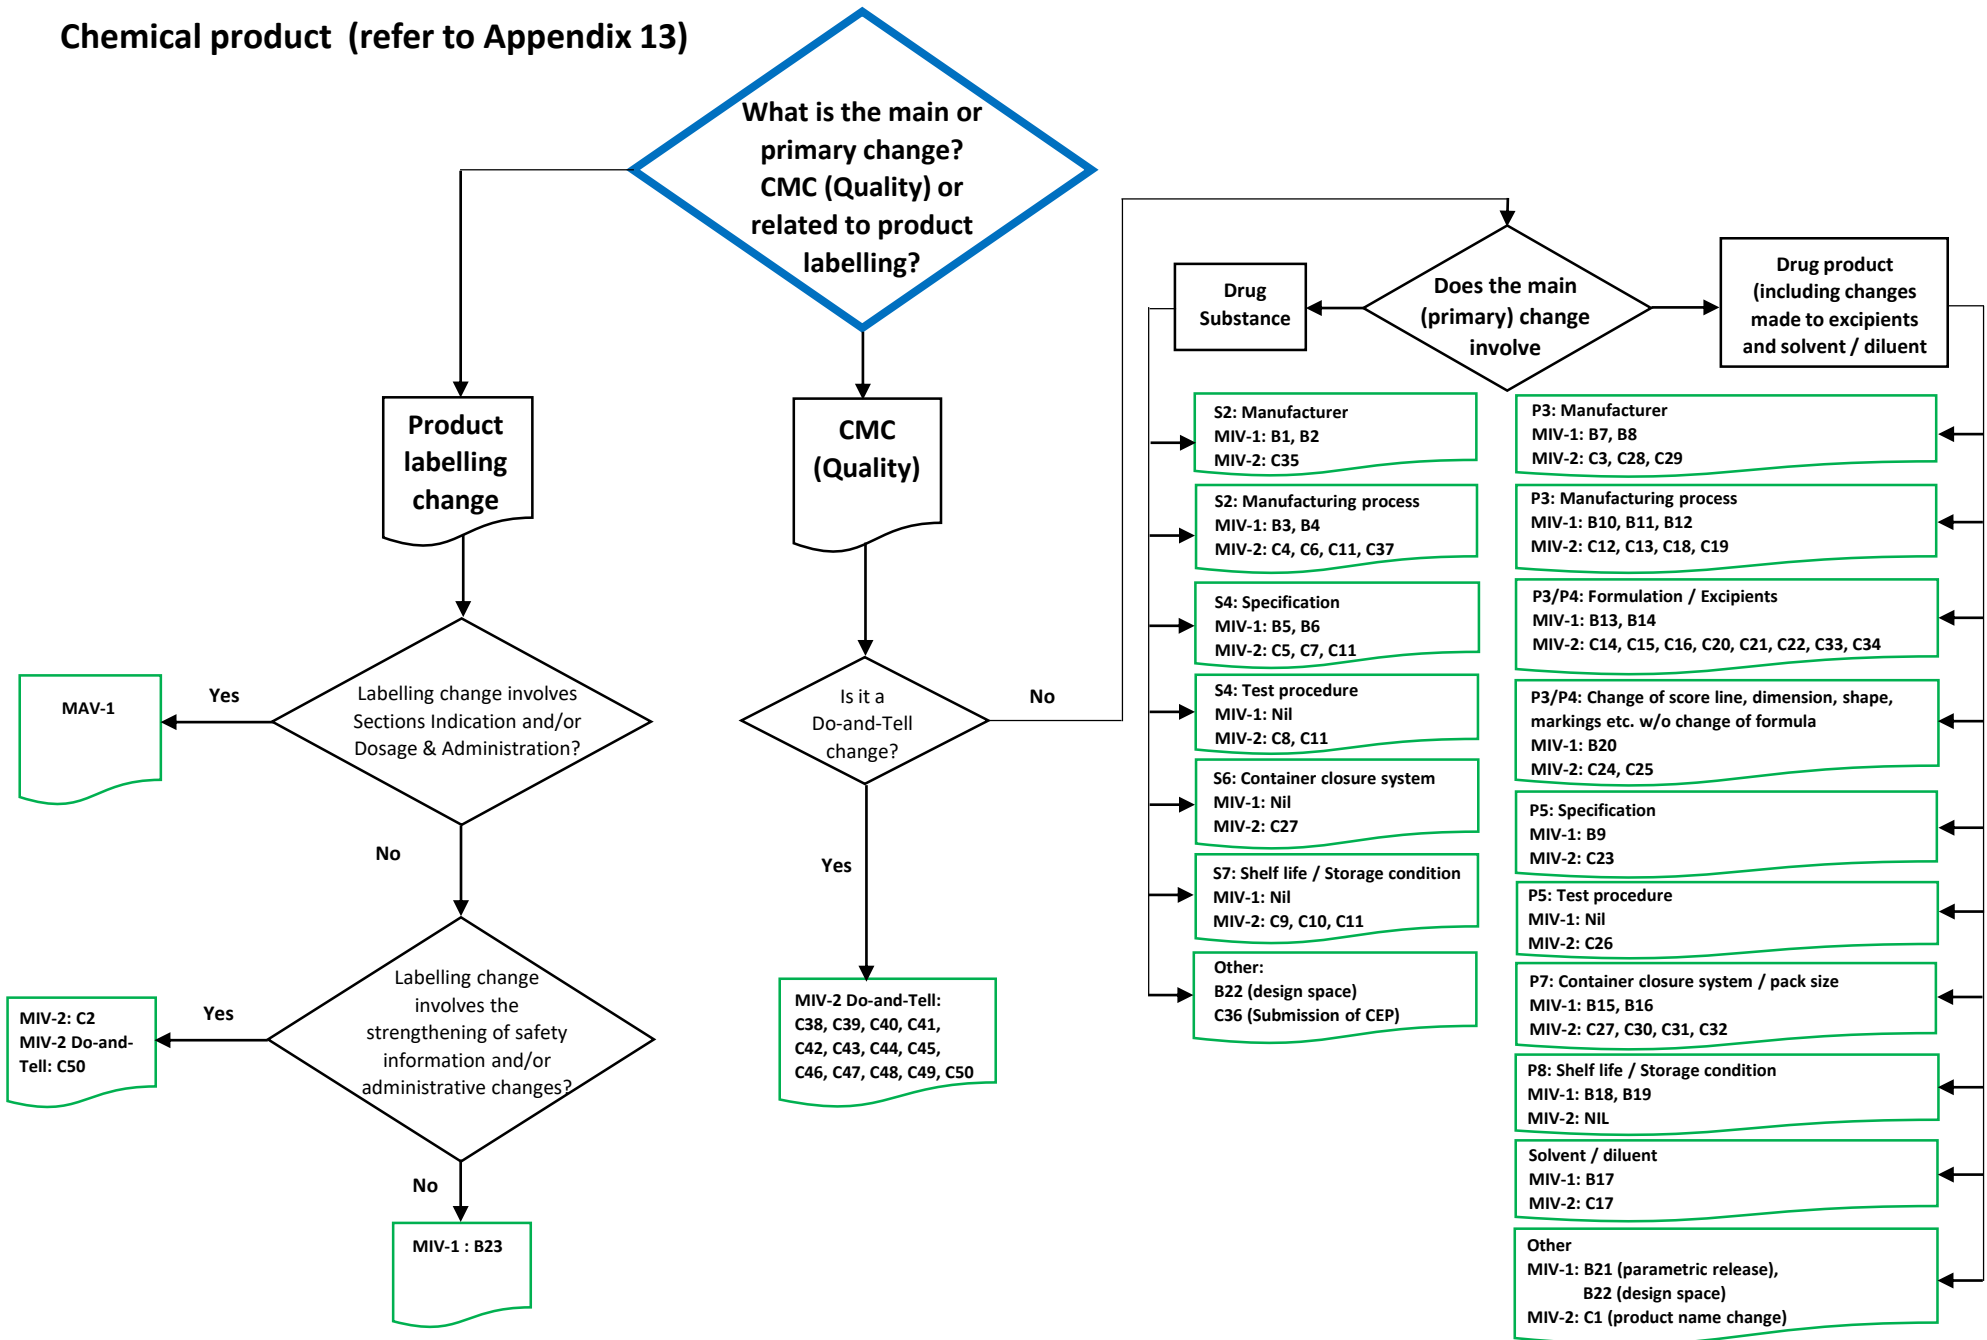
Chemical product (refer to Appendix 13)

What is the main or primary change? CMC (Quality) or related to product labelling?

Product labelling change

CMC (Quality)

Labelling change involves Sections Indication and/or Dosage & Administration?

Yes

MAV-1

No

Labelling change involves the strengthening of safety information and/or administrative changes?

Yes

MIV-2: C2
MIV-2 Do-and-Tell: C50

No

MIV-1 : B23

Is it a Do-and-Tell change?

No

Yes

MIV-2 Do-and-Tell:
C38, C39, C40, C41, C42, C43, C44, C45, C46, C47, C48, C49, C50

Does the main (primary) change involve

Drug Substance

Drug product (including changes made to excipients and solvent / diluent

S2: Manufacturer
MIV-1: B1, B2
MIV-2: C35

S2: Manufacturing process
MIV-1: B3, B4
MIV-2: C4, C6, C11, C37

S4: Specification
MIV-1: B5, B6
MIV-2: C5, C7, C11

S4: Test procedure
MIV-1: Nil
MIV-2: C8, C11

S6: Container closure system
MIV-1: Nil
MIV-2: C27

S7: Shelf life / Storage condition
MIV-1: Nil
MIV-2: C9, C10, C11

Other:
B22 (design space)
C36 (Submission of CEP)

P3: Manufacturer
MIV-1: B7, B8
MIV-2: C3, C28, C29

P3: Manufacturing process
MIV-1: B10, B11, B12
MIV-2: C12, C13, C18, C19

P3/P4: Formulation / Excipients
MIV-1: B13, B14
MIV-2: C14, C15, C16, C20, C21, C22, C33, C34

P3/P4: Change of score line, dimension, shape, markings etc. w/o change of formula
MIV-1: B20
MIV-2: C24, C25

P5: Specification
MIV-1: B9
MIV-2: C23

P5: Test procedure
MIV-1: Nil
MIV-2: C26

P7: Container closure system / pack size
MIV-1: B15, B16
MIV-2: C27, C30, C31, C32

P8: Shelf life / Storage condition
MIV-1: B18, B19
MIV-2: NIL

Solvent / diluent
MIV-1: B17
MIV-2: C17

Other
MIV-1: B21 (parametric release),
B22 (design space)
MIV-2: C1 (product name change)